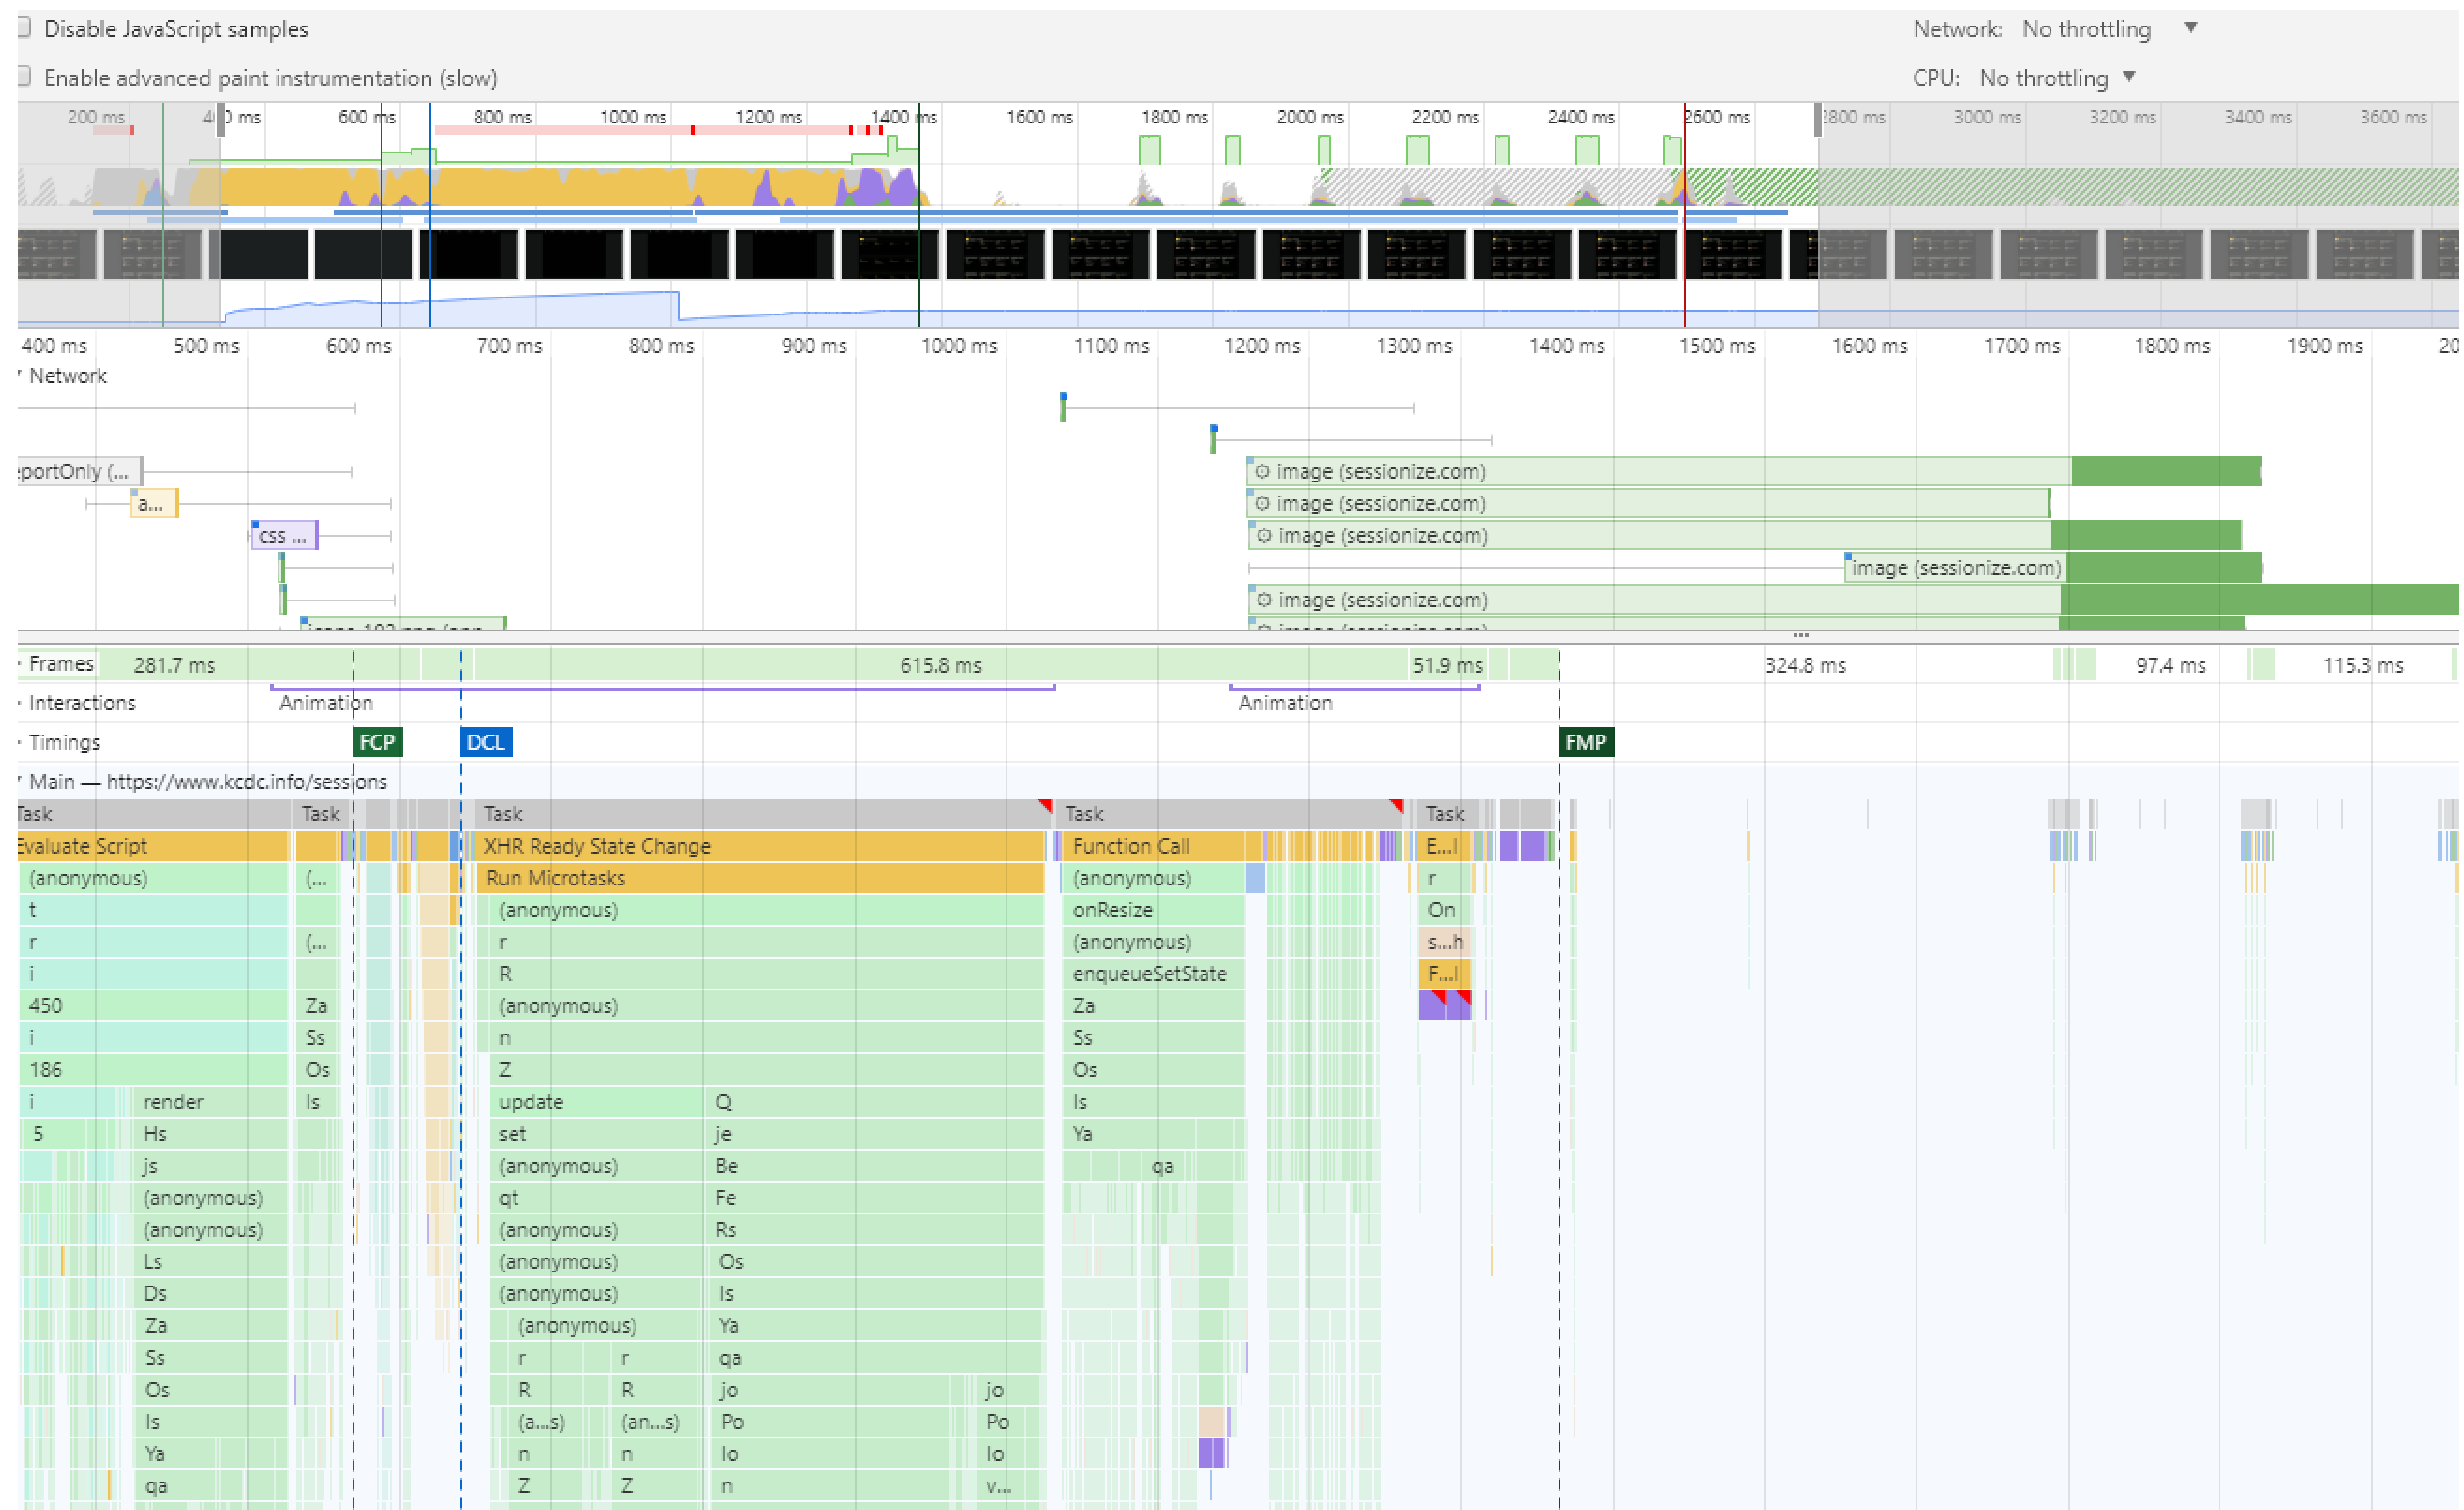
Disable JavaScript samples
Enable advanced paint instrumentation (slow)
Network: No throttling
CPU: No throttling

200 ms 400 ms 600 ms 800 ms 1000 ms 1200 ms 1400 ms 1600 ms 1800 ms 2000 ms 2200 ms 2400 ms 2600 ms 2800 ms 3000 ms 3200 ms 3400 ms 3600 ms

400 ms 500 ms 600 ms 700 ms 800 ms 900 ms 1000 ms 1100 ms 1200 ms 1300 ms 1400 ms 1500 ms 1600 ms 1700 ms 1800 ms 1900 ms 20

Network
portOnly (...
a...
css ...
image (sessionize.com)
image (sessionize.com)
image (sessionize.com)
image (sessionize.com)
image (sessionize.com)

Frames 281.7 ms 615.8 ms 51.9 ms 324.8 ms 97.4 ms 115.3 ms
Interactions Animation Animation
Timings FCP DCL FMP
Main — https://www.kcdc.info/sessions

| Task | Task | Task | Task | Task |
|---|---|---|---|---|
| Evaluate Script | | XHR Ready State Change | Function Call | E...l |
| (anonymous) | (... | Run Microtasks | (anonymous) | r |
| t | | (anonymous) | onResize | On |
| r | (... | r | (anonymous) | s...h |
| i | | R | enqueueSetState | F...l |
| 450 | Za | (anonymous) | Za | |
| i | Ss | n | Ss | |
| 186 | Os | Z | Os | |
| i render | Is | update Q | Is | |
| 5 Hs | | set je | Ya | |
| js | | (anonymous) Be | qa | |
| (anonymous) | | qt Fe | | |
| (anonymous) | | (anonymous) Rs | | |
| Ls | | (anonymous) Os | | |
| Ds | | (anonymous) Is | | |
| Za | | (anonymous) Ya | | |
| Ss | | r r qa | | |
| Os | | R R jo jo | | |
| Is | | (a...s) (an...s) Po Po | | |
| Ya | | n n lo lo | | |
| qa | | Z Z n v... | | |